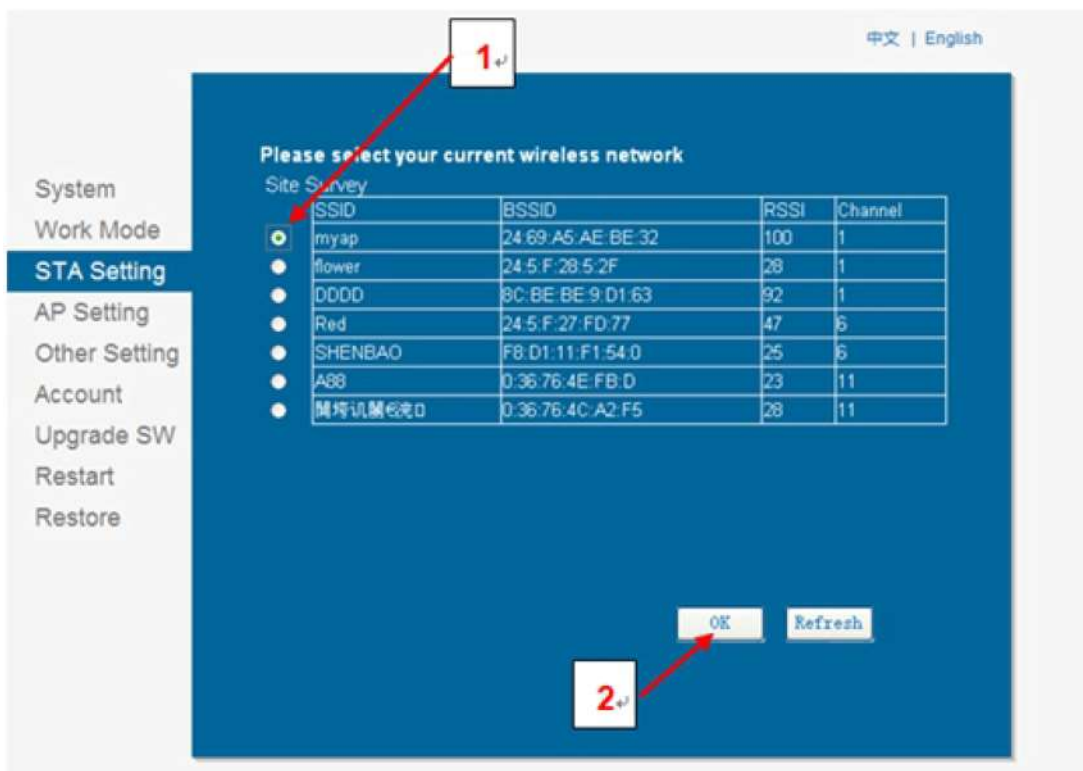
中文 | English

1↵

System
Work Mode
STA Setting
AP Setting
Other Setting
Account
Upgrade SW
Restart
Restore

Please select your current wireless network

Site Survey

| | SSID | BSSID | RSSI | Channel |
|---|---|---|---|---|
| ⊙ | myap | 24:69:A5:AE:BE:32 | 100 | 1 |
| ● | flower | 24:5:F:28:5:2F | 28 | 1 |
| ● | DDDD | 8C:BE:BE:9:D1:63 | 92 | 1 |
| ● | Red | 24:5:F:27:FD:77 | 47 | 6 |
| ● | SHENBAO | F8:D1:11:F1:54:0 | 25 | 6 |
| ● | A88 | 0:36:76:4E:FB:D | 23 | 11 |
| ● | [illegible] | 0:36:76:4C:A2:F5 | 28 | 11 |

OK Refresh

2↵